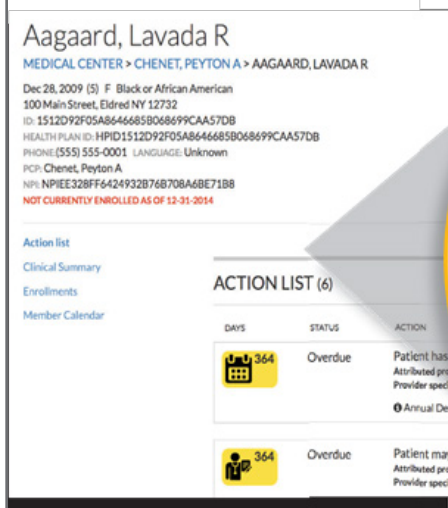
Aagaard, Lavada R

MEDICAL CENTER > CHENET, PEYTON A > AAGAARD, LAVADA R

Dec 28, 2009 (5) F Black or African American
100 Main Street, Eldred NY 12732
ID: 1512D92F05A8646685B068699CAA57DB
HEALTH PLAN ID: HPID1512D92F05A8646685B068699CAA57DB
PHONE (555) 555-0001 LANGUAGE: Unknown
PCP: Chenet, Peyton A
NPI: NPIEE328FF6424932B76B708A6BE71B8
NOT CURRENTLY ENROLLED AS OF 12-31-2014

Action list
Clinical Summary
Enrollments
Member Calendar

ACTION LIST (6)

| DAYS | STATUS | ACTION |
|---|---|---|
| 364 | Overdue | Patient has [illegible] Attributed pr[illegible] Provider spec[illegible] Annual De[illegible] |
| 364 | Overdue | Patient ma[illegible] Attributed pr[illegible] Provider spec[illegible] |